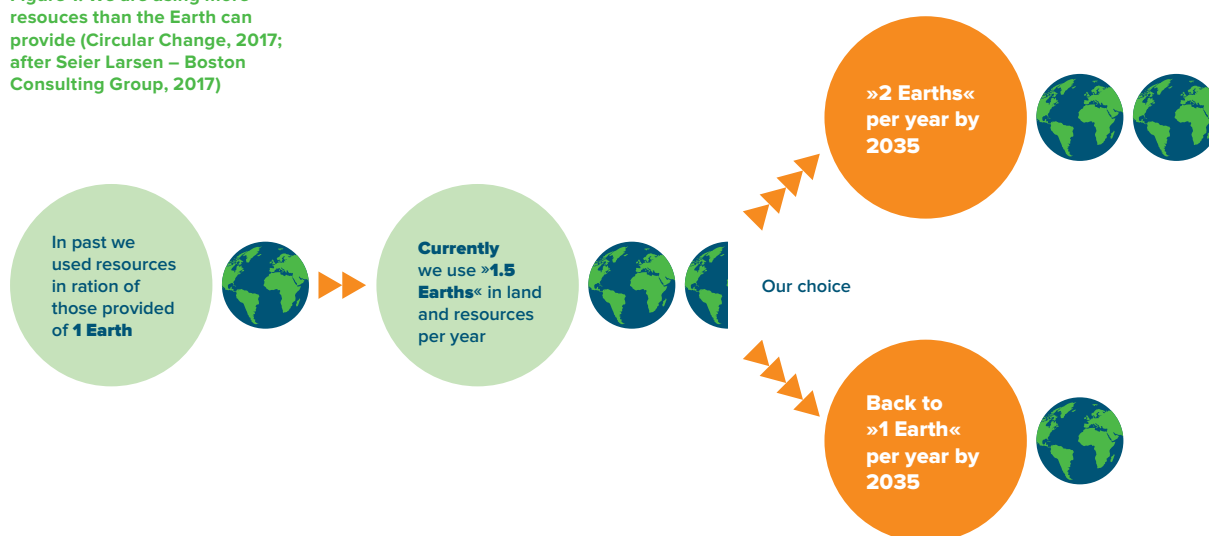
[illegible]
resouces than the Earth can provide (Circular Change, 2017; after Seier Larsen – Boston Consulting Group, 2017)

In past we used resources in ration of those provided of 1 Earth

Currently we use »1.5 Earths« in land and resources per year

Our choice

»2 Earths« per year by 2035

Back to »1 Earth« per year by 2035